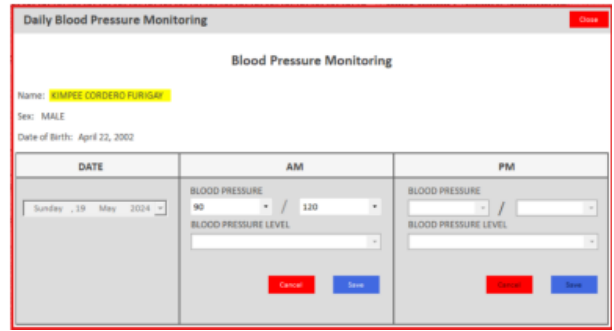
Daily Blood Pressure Monitoring

Close

Blood Pressure Monitoring

Name: KIMPEE CORDERO FURIGAY

Sex: MALE

Date of Birth: April 22, 2002

| DATE | AM | PM |
|---|---|---|
| Sunday , 19 May 2024 | BLOOD PRESSURE 90 / 120 BLOOD PRESSURE LEVEL Cancel Save | BLOOD PRESSURE / BLOOD PRESSURE LEVEL Cancel Save |